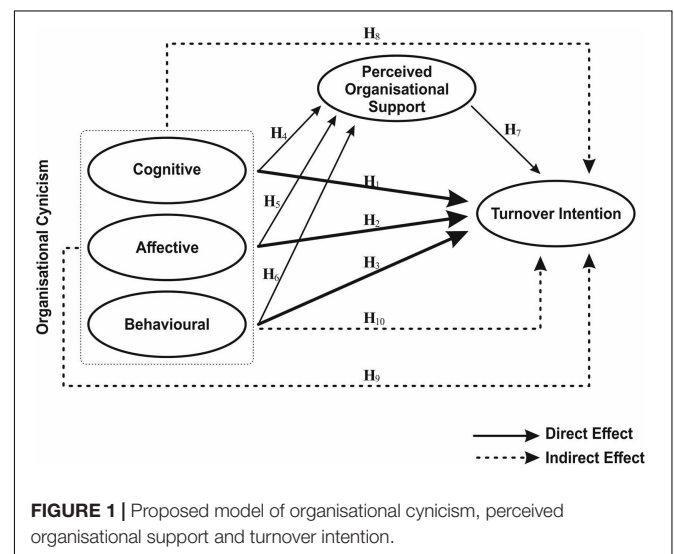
$H_8$

Perceived Organisational Support

Organisational Cynicism

Cognitive

Affective

Behavioural

$H_4$

$H_5$

$H_6$

$H_7$

$H_1$

$H_2$

$H_3$

Turnover Intention

$H_{10}$

$H_9$

Direct Effect

Indirect Effect

FIGURE 1 | Proposed model of organisational cynicism, perceived organisational support and turnover intention.